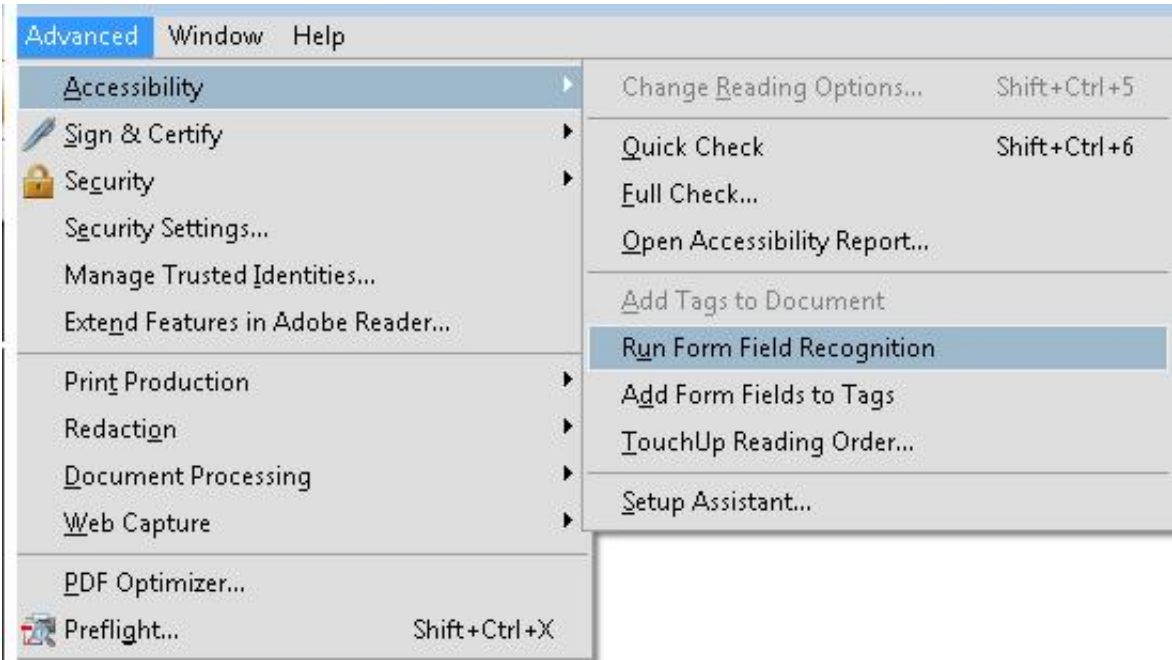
Advanced Window Help

Accessibility
Sign & Certify
Security
Security Settings...
Manage Trusted Identities...
Extend Features in Adobe Reader...
Print Production
Redaction
Document Processing
Web Capture
PDF Optimizer...
Preflight... Shift+Ctrl+X

Change Reading Options... Shift+Ctrl+5
Quick Check Shift+Ctrl+6
Full Check...
Open Accessibility Report...
Add Tags to Document
Run Form Field Recognition
Add Form Fields to Tags
TouchUp Reading Order...
Setup Assistant...